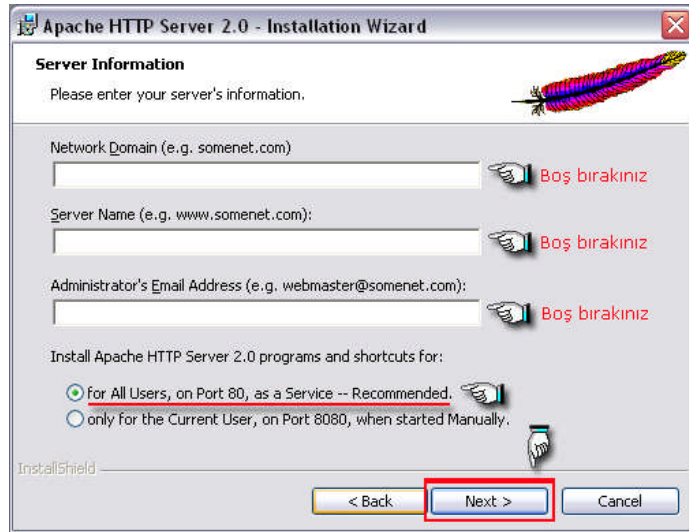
Apache HTTP Server 2.0 - Installation Wizard

Server Information

Please enter your server's information.

Network Domain (e.g. somenet.com)

Boş bırakınız

Server Name (e.g. www.somenet.com):

Boş bırakınız

Administrator's Email Address (e.g. webmaster@somenet.com):

Boş bırakınız

Install Apache HTTP Server 2.0 programs and shortcuts for:

for All Users, on Port 80, as a Service -- Recommended.

only for the Current User, on Port 8080, when started Manually.

InstallShield

< Back

Next >

Cancel